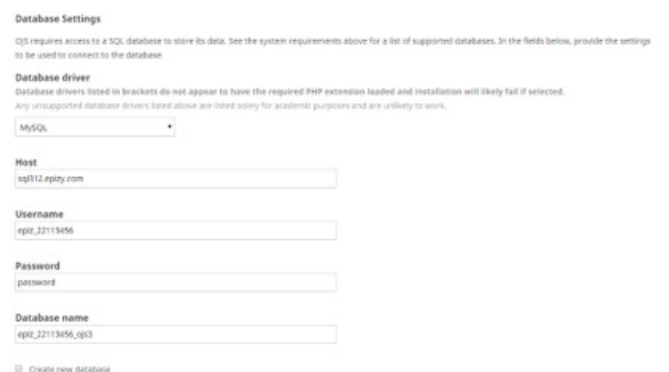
Database Settings

OJS requires access to a SQL database to store its data. See the system requirements above for a list of supported databases. In the fields below, provide the settings to be used to connect to the database.

Database driver

Database drivers listed in brackets do not appear to have the required PHP extension loaded and installation will likely fail if selected.

Any unsupported database drivers listed above are listed solely for academic purposes and are unlikely to work.

MySQL

Host

sql312.epizy.com

Username

epiz_22113456

Password

password

Database name

epiz_22113456_ojs3

Create new database